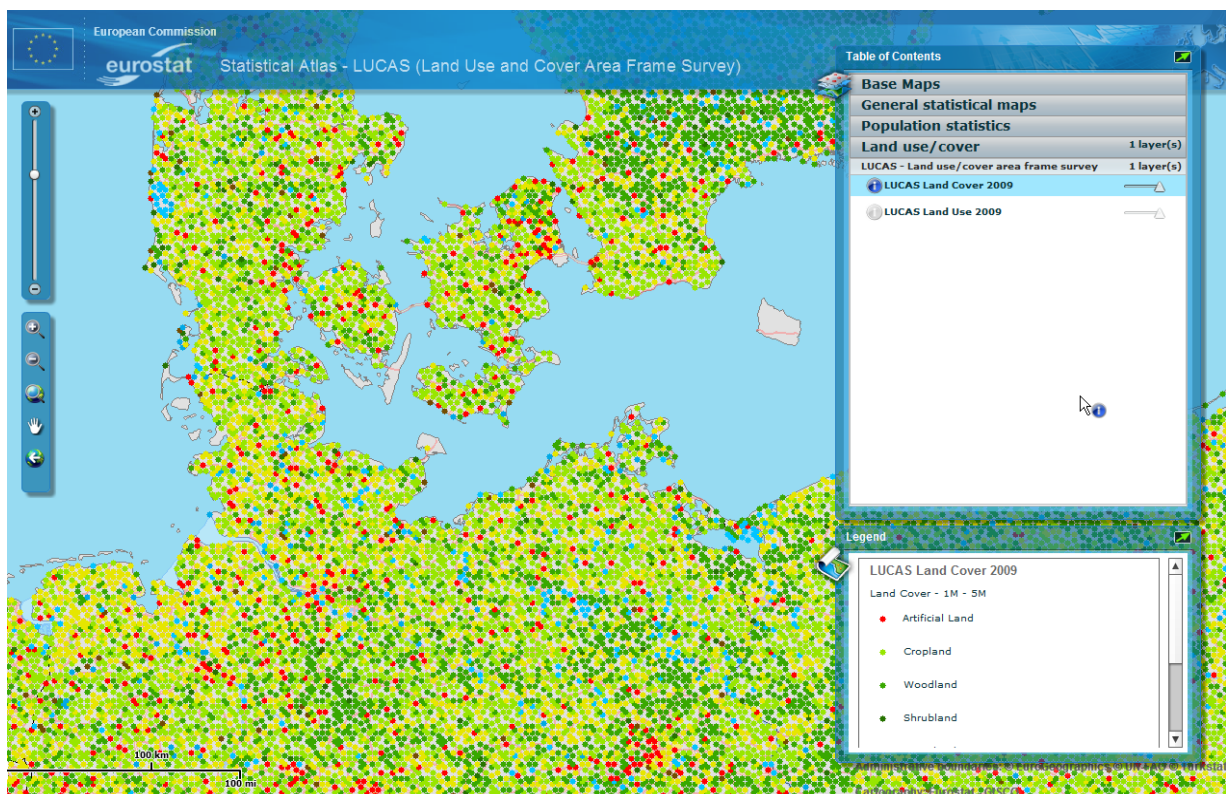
European Commission
eurostat
Statistical Atlas - LUCAS (Land Use and Cover Area Frame Survey)

Table of Contents
Base Maps
General statistical maps
Population statistics
Land use/cover 1 layer(s)
LUCAS - Land use/cover area frame survey 1 layer(s)
LUCAS Land Cover 2009
LUCAS Land Use 2009

Legend
LUCAS Land Cover 2009
Land Cover - 1M - 5M
Artificial Land
Cropland
Woodland
Shrubland

100 km
100 mi
Administrative boundaries: © EuroGeographics © UN-FAO © Turkstat
Cartography: Eurostat - GISCO